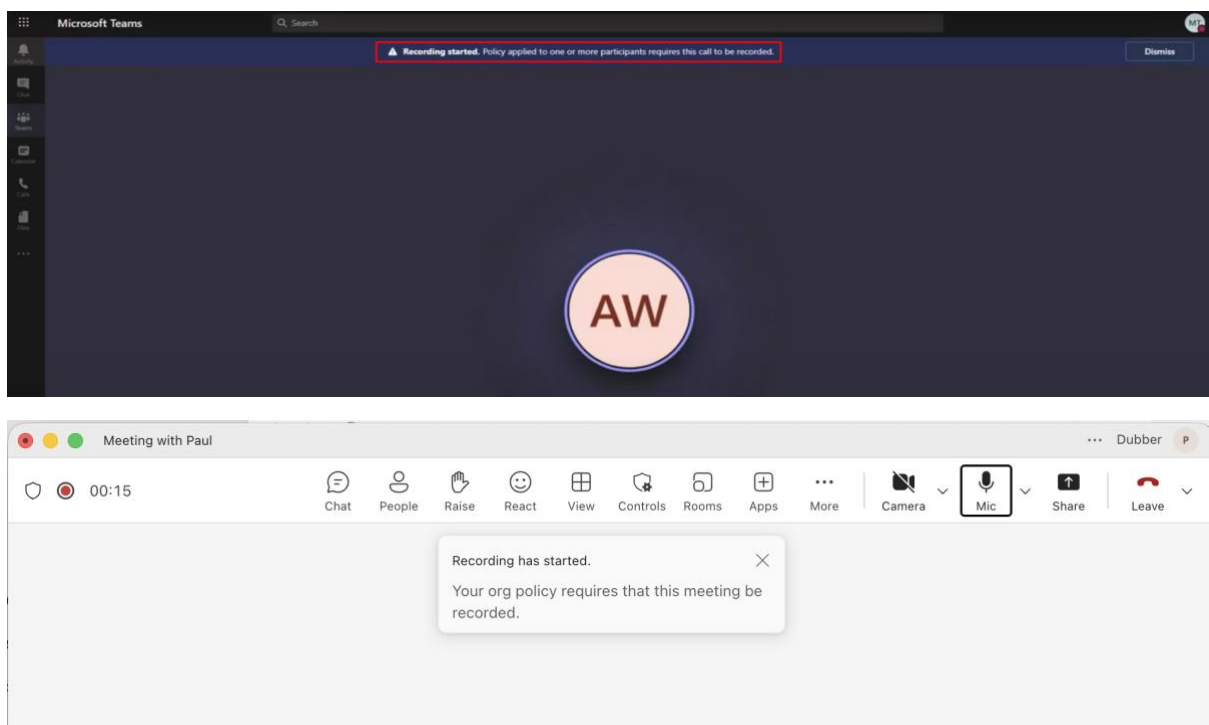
Microsoft Teams

Search

MT

Activity

Chat

Teams

Calendar

Calls

Files

...

Recording started. Policy applied to one or more participants requires this call to be recorded.

Dismiss

AW

Meeting with Paul

... Dubber P

00:15

Chat

People

Raise

React

View

Controls

Rooms

Apps

More

Camera

Mic

Share

Leave

Recording has started.

Your org policy requires that this meeting be recorded.